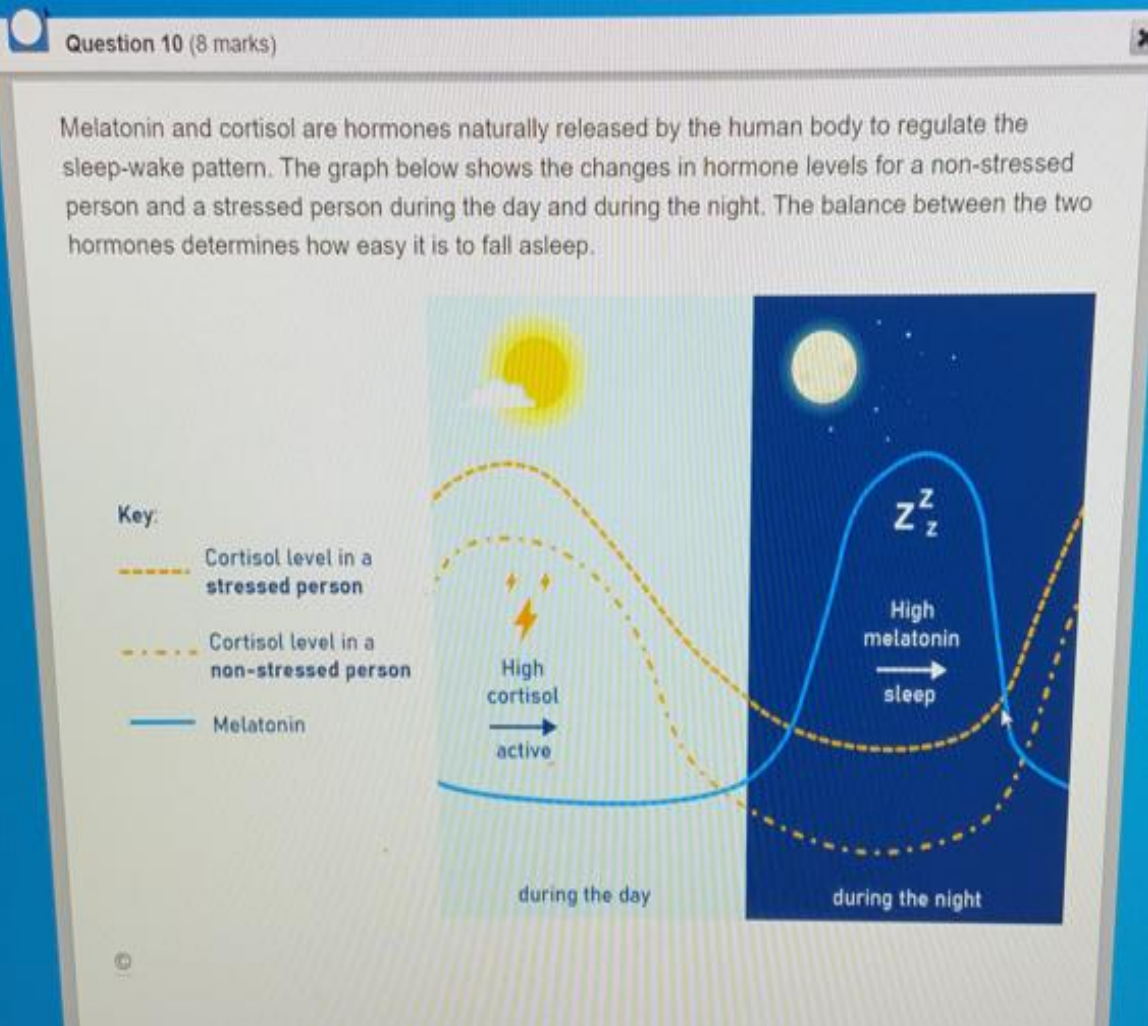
Question 10 (8 marks)

Melatonin and cortisol are hormones naturally released by the human body to regulate the sleep-wake pattern. The graph below shows the changes in hormone levels for a non-stressed person and a stressed person during the day and during the night. The balance between the two hormones determines how easy it is to fall asleep.

Key:
Cortisol level in a stressed person
Cortisol level in a non-stressed person
Melatonin

High cortisol
active

z z z

High melatonin
sleep

during the day
during the night

©